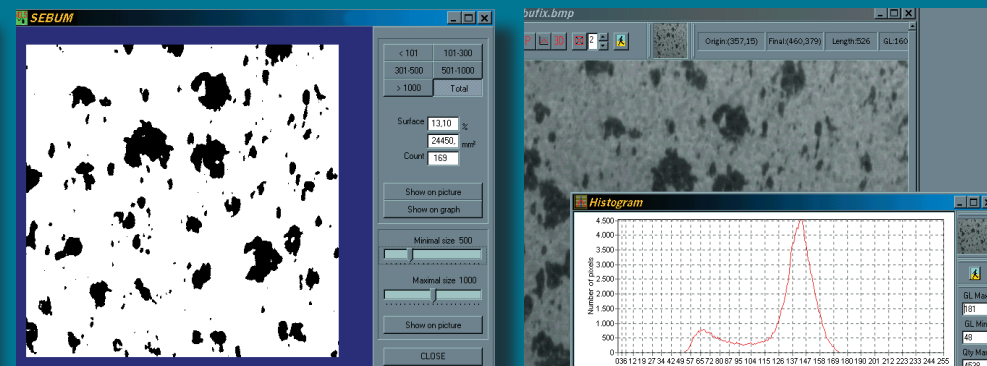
SEBUM

< 101 | 101-300
301-500 | 501-1000
> 1000 | Total

Surface 13,10 %
24450, mm²
Count 169

Show on picture
Show on graph

Minimal size 500

Maximal size 1000

Show on picture

CLOSE

bufix.bmp

2

Origin:(357,15) Final:(460,379) Length:526 GL:160

Histogram

Number of pixels

4.500
4.000
3.500
3.000
2.500
2.000
1.500
1.000
500
0

0 36 12 19 27 34 42 49 57 65 72 80 88 95 104 115 126 137 147 158 169 180 191 201 212 223 233 244 255

GL Max
181
GL Min
48
Qty Max
4520